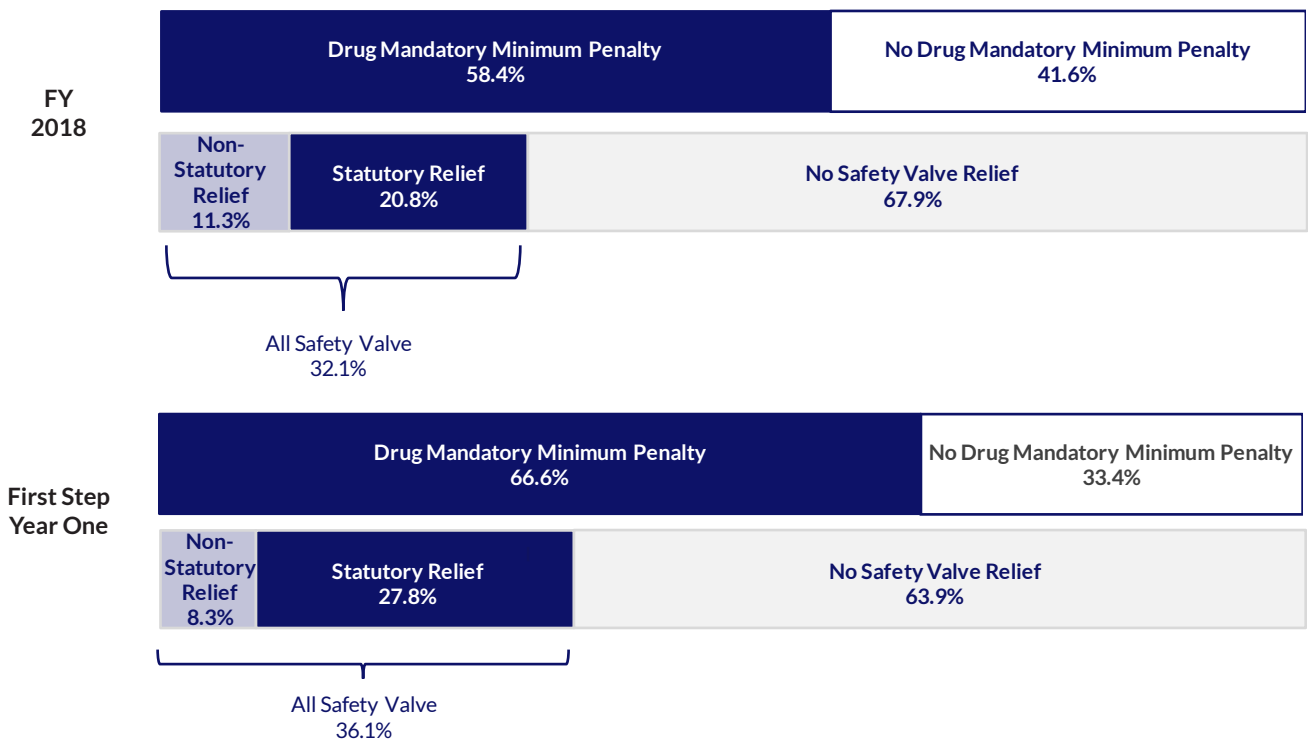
FY 2018

Drug Mandatory Minimum Penalty
58.4%

No Drug Mandatory Minimum Penalty
41.6%

Non-Statutory Relief
11.3%

Statutory Relief
20.8%

No Safety Valve Relief
67.9%

All Safety Valve
32.1%

First Step Year One

Drug Mandatory Minimum Penalty
66.6%

No Drug Mandatory Minimum Penalty
33.4%

Non-Statutory Relief
8.3%

Statutory Relief
27.8%

No Safety Valve Relief
63.9%

All Safety Valve
36.1%